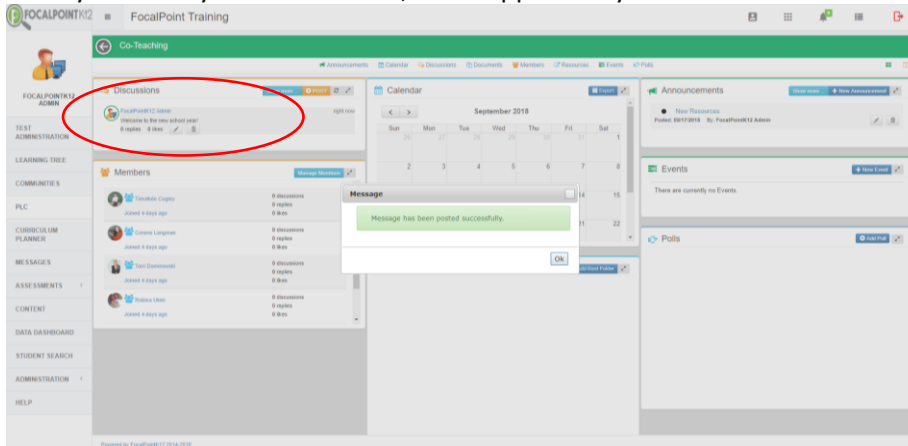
FOCALPOINTK12 FocalPoint Training

Co-Teaching

Announcements Calendar Discussions Documents Members Resources Events Polls

FOCALPOINTK12 ADMIN

TEST ADMINISTRATION
LEARNING TREE
COMMUNITIES
PLC
CURRICULUM PLANNER
MESSAGES
ASSESSMENTS
CONTENT
DATA DASHBOARD
STUDENT SEARCH
ADMINISTRATION
HELP

Discussions

POST

FocalPointK12 Admin
Welcome to the new school year!
0 replies 0 likes

right now

Members

Manage Members

Theodore Cogley
Joined 4 days ago
0 discussions
0 replies
0 likes

Celeste Langman
Joined 4 days ago
0 discussions
0 replies
0 likes

Terri Dembowski
Joined 4 days ago
0 discussions
0 replies
0 likes

Rubina Uben
Joined 4 days ago
0 discussions
0 replies
0 likes

Calendar

Export

September 2018

| Sun | Mon | Tue | Wed | Thu | Fri | Sat |
|---|---|---|---|---|---|---|
| 26 | 27 | 28 | 29 | 30 | 31 | 1 |
| 2 | 3 | 4 | 5 | 6 | 7 | 8 |
| | | | | | 14 | 15 |
| | | | | | 21 | 22 |

Message

Message has been posted successfully.

Ok

Add Root Folder

Announcements

Show more + New Announcement

New Resources
Posted: 09/11/2018 By: FocalPointK12 Admin

Events

+ New Event

There are currently no Events.

Polls

Add Poll

Powered by FocalPointK12 2014-2018